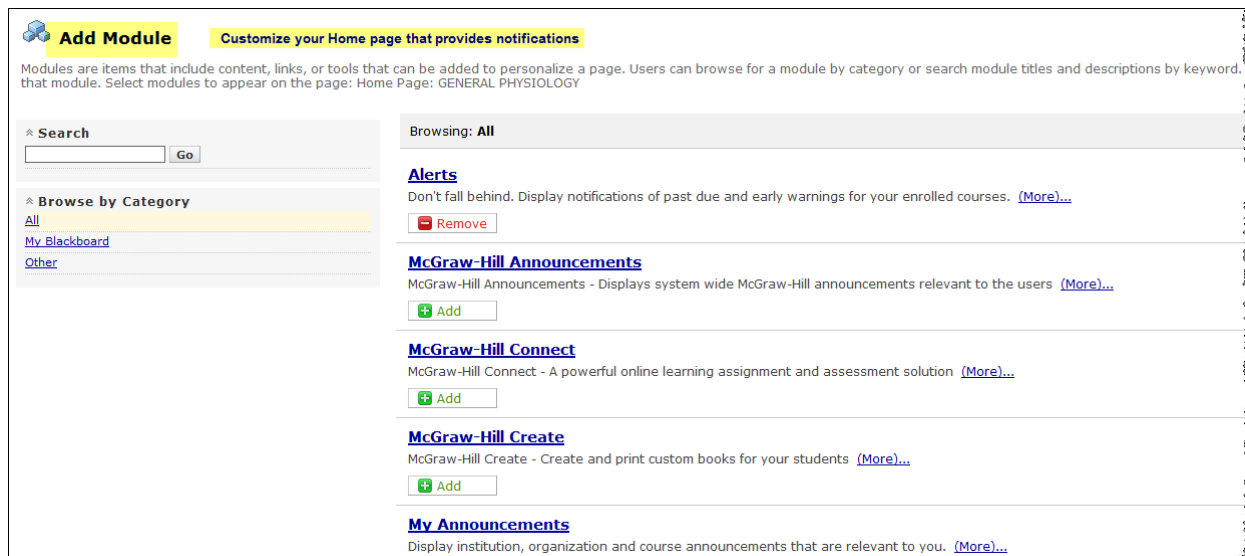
Add Module

Customize your Home page that provides notifications

Modules are items that include content, links, or tools that can be added to personalize a page. Users can browse for a module by category or search module titles and descriptions by keyword. that module. Select modules to appear on the page: Home Page: GENERAL PHYSIOLOGY

Search

Go

Browse by Category

All

My Blackboard

Other

Browsing: All

Alerts

Don't fall behind. Display notifications of past due and early warnings for your enrolled courses. (More)...

Remove

McGraw-Hill Announcements

McGraw-Hill Announcements - Displays system wide McGraw-Hill announcements relevant to the users (More)...

Add

McGraw-Hill Connect

McGraw-Hill Connect - A powerful online learning assignment and assessment solution (More)...

Add

McGraw-Hill Create

McGraw-Hill Create - Create and print custom books for your students (More)...

Add

My Announcements

Display institution, organization and course announcements that are relevant to you. (More)...